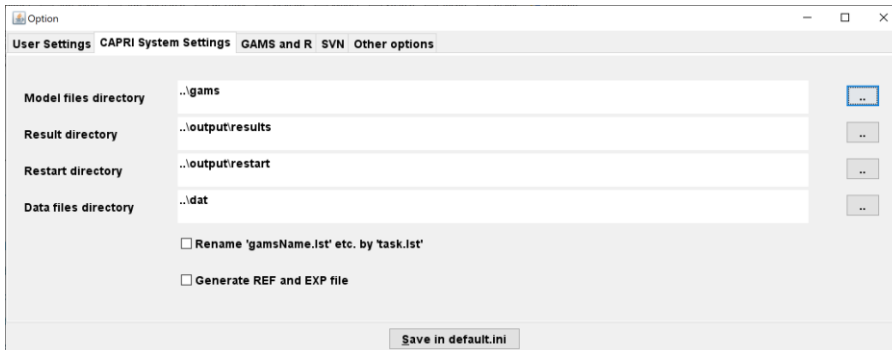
Option

User Settings | CAPRI System Settings | GAMS and R | SVN | Other options

Model files directory ..\gams ..

Result directory ..\output\results ..

Restart directory ..\output\restart ..

Data files directory ..\dat ..

☐ Rename 'gamsName.lst' etc. by 'task.lst'

☐ Generate REF and EXP file

Save in default.ini